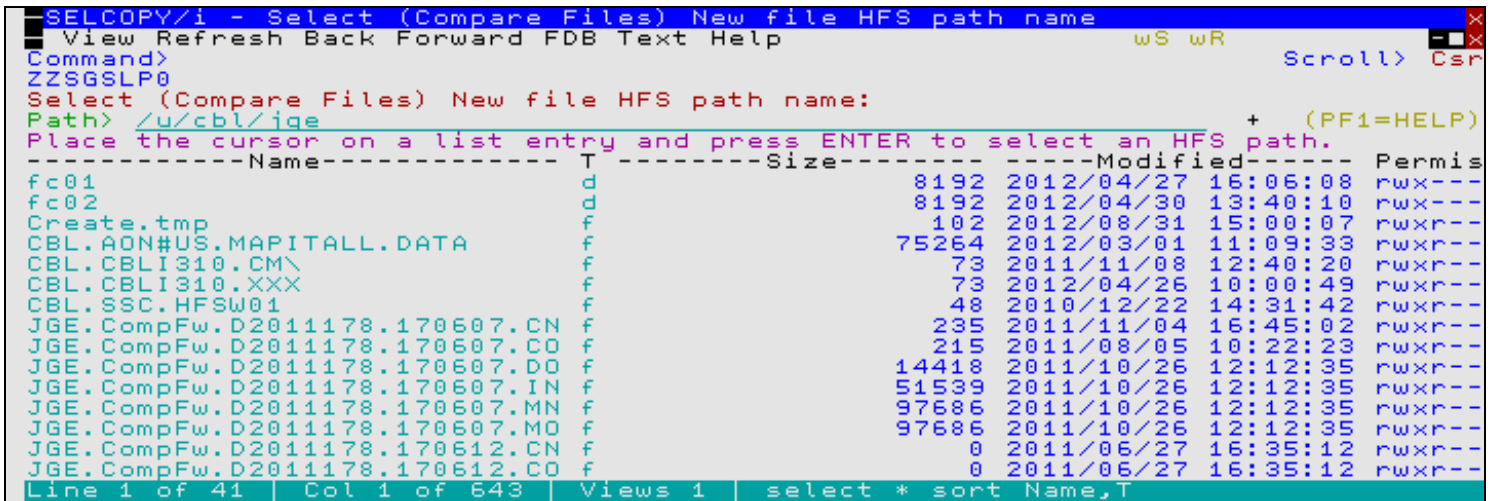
SELCOPY/i - Select (Compare Files) New file HFS path name
View Refresh Back Forward FDB Text Help wS wR
Command> Scroll> Csr
ZZSGSLP0
Select (Compare Files) New file HFS path name:
Path> /u/cbl/jge + (PF1=HELP)
Place the cursor on a list entry and press ENTER to select an HFS path.

| -----------Name----------- | T | --------Size-------- | -----Modified------ | Permis |
|---|---|---|---|---|
| fc01 | d | 8192 | 2012/04/27 16:06:08 | rwx--- |
| fc02 | d | 8192 | 2012/04/30 13:40:10 | rwx--- |
| Create.tmp | f | 102 | 2012/08/31 15:00:07 | rwxr-- |
| CBL.AON#US.MAPITALL.DATA | f | 75264 | 2012/03/01 11:09:33 | rwxr-- |
| CBL.CBLI310.CM\ | f | 73 | 2011/11/08 12:40:20 | rwxr-- |
| CBL.CBLI310.XXX | f | 73 | 2012/04/26 10:00:49 | rwxr-- |
| CBL.SSC.HFSW01 | f | 48 | 2010/12/22 14:31:42 | rwxr-- |
| JGE.CompFw.D2011178.170607.CN | f | 235 | 2011/11/04 16:45:02 | rwxr-- |
| JGE.CompFw.D2011178.170607.CO | f | 215 | 2011/08/05 10:22:23 | rwxr-- |
| JGE.CompFw.D2011178.170607.DO | f | 14418 | 2011/10/26 12:12:35 | rwxr-- |
| JGE.CompFw.D2011178.170607.IN | f | 51539 | 2011/10/26 12:12:35 | rwxr-- |
| JGE.CompFw.D2011178.170607.MN | f | 97686 | 2011/10/26 12:12:35 | rwxr-- |
| JGE.CompFw.D2011178.170607.MO | f | 97686 | 2011/10/26 12:12:35 | rwxr-- |
| JGE.CompFw.D2011178.170612.CN | f | 0 | 2011/06/27 16:35:12 | rwxr-- |
| JGE.CompFw.D2011178.170612.CO | f | 0 | 2011/06/27 16:35:12 | rwxr-- |

Line 1 of 41 | Col 1 of 643 | Views 1 | select * sort Name,T